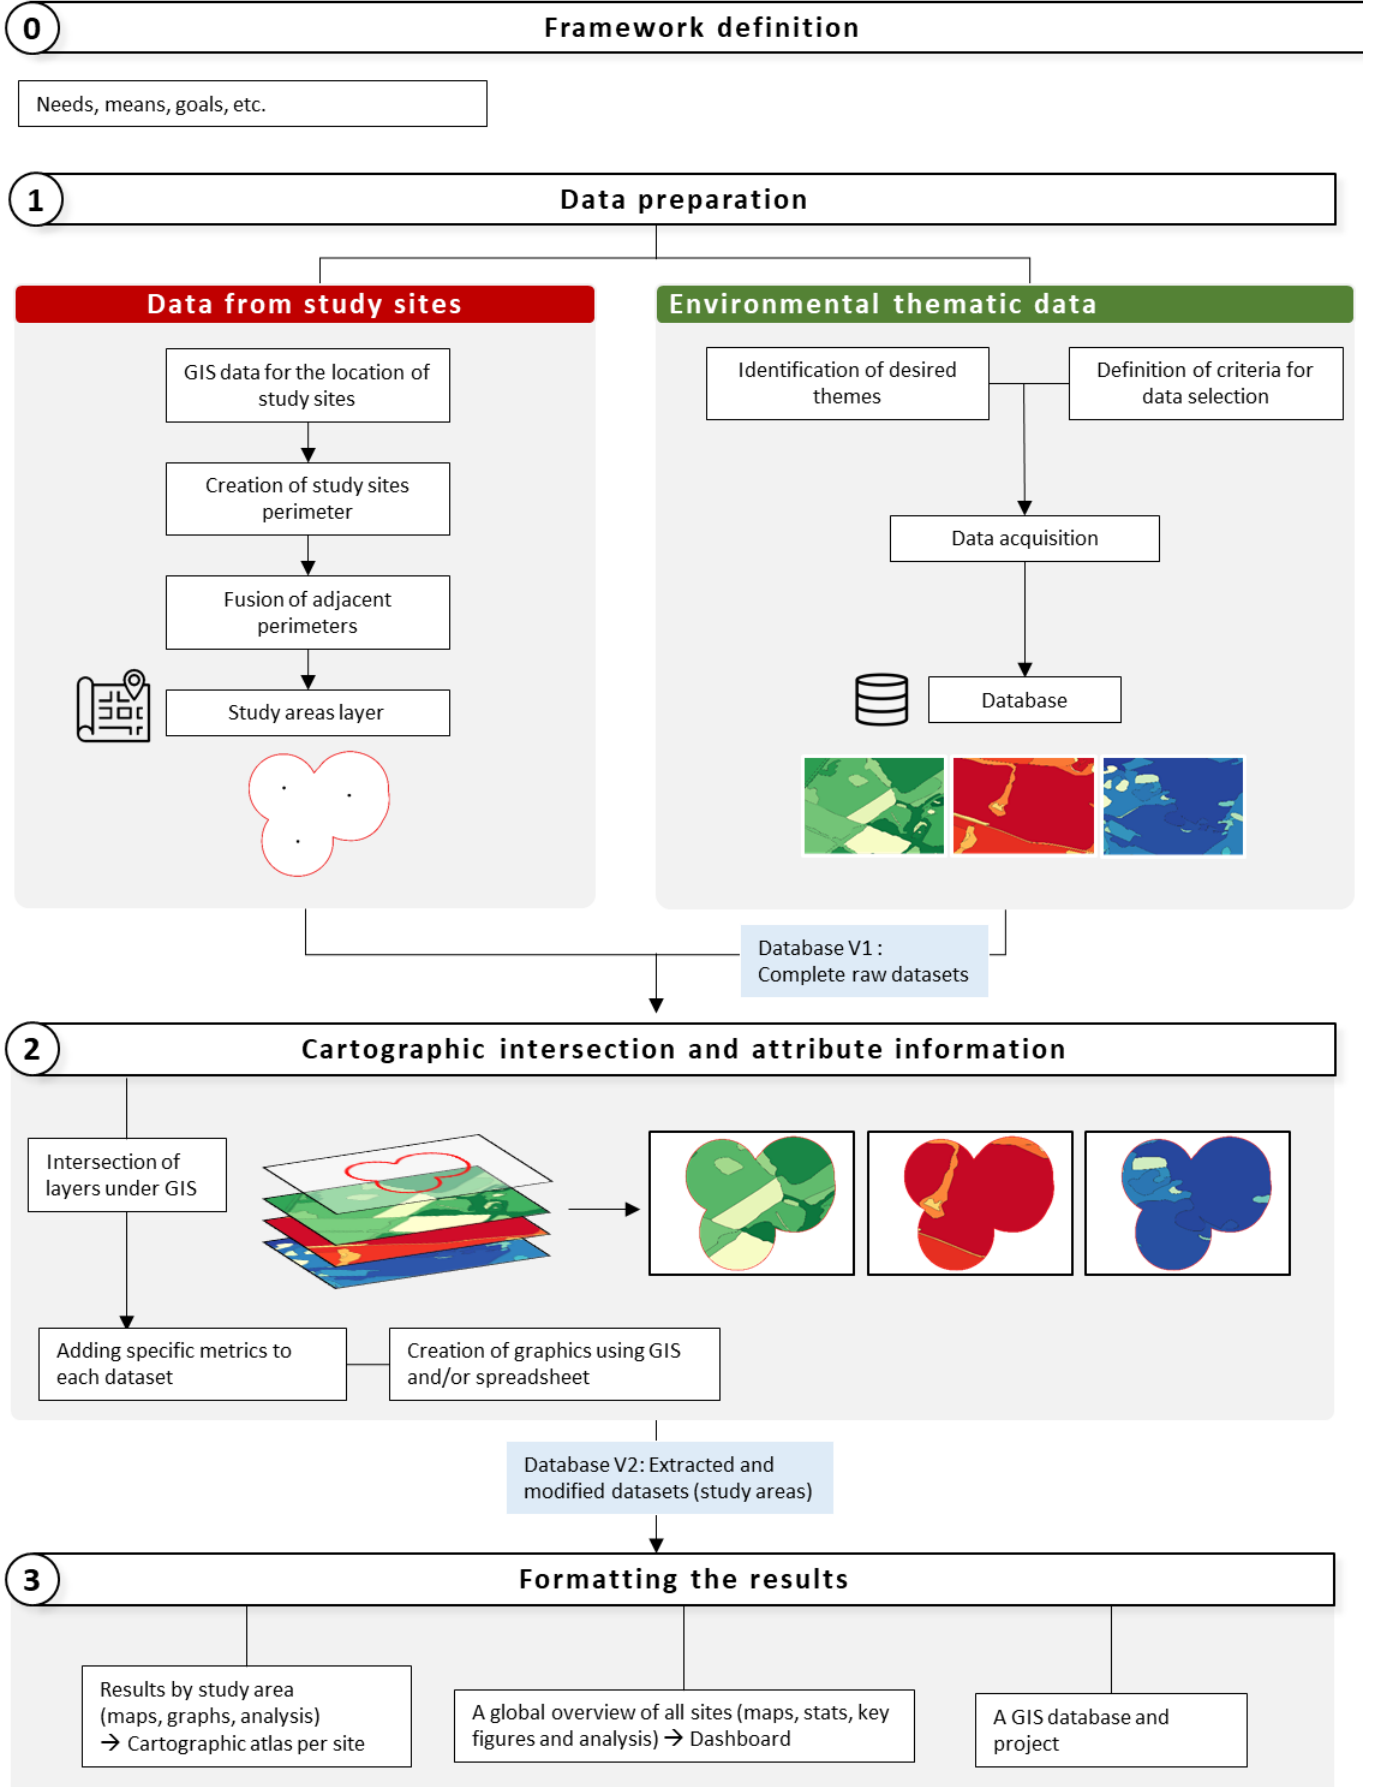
0 Framework definition

Needs, means, goals, etc.

1 Data preparation

Data from study sites

GIS data for the location of study sites

Creation of study sites perimeter

Fusion of adjacent perimeters

Study areas layer

Environmental thematic data

Identification of desired themes

Definition of criteria for data selection

Data acquisition

Database

Database V1 : Complete raw datasets

2 Cartographic intersection and attribute information

Intersection of layers under GIS

Adding specific metrics to each dataset

Creation of graphics using GIS and/or spreadsheet

Database V2: Extracted and modified datasets (study areas)

3 Formatting the results

Results by study area (maps, graphs, analysis) → Cartographic atlas per site

A global overview of all sites (maps, stats, key figures and analysis) → Dashboard

A GIS database and project